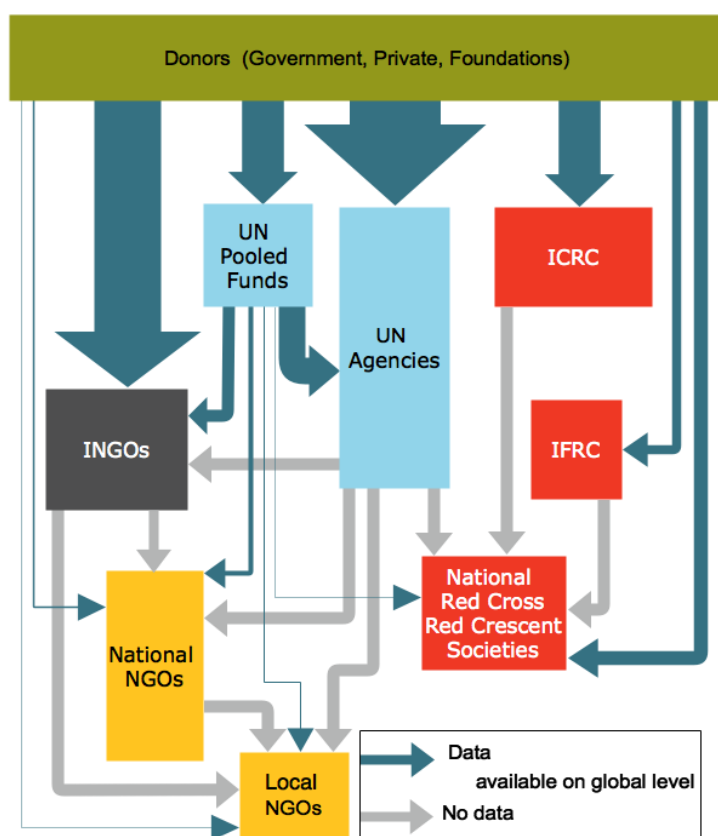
Donors (Government, Private, Foundations)

UN Pooled Funds

UN Agencies

ICRC

INGOs

IFRC

National NGOs

National Red Cross Red Crescent Societies

Local NGOs

Data available on global level

No data